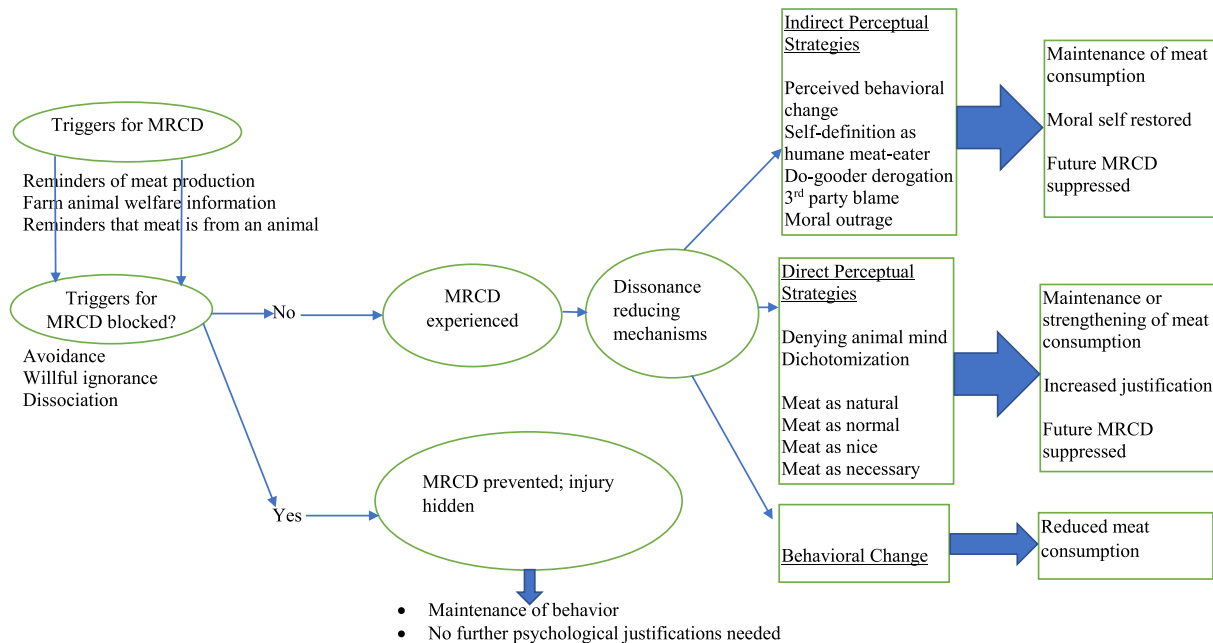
Triggers for MRCD

Reminders of meat production
Farm animal welfare information
Reminders that meat is from an animal

Triggers for MRCD blocked?

Avoidance
Willful ignorance
Dissociation

No

MRCD experienced

Dissonance reducing mechanisms

Yes

MRCD prevented; injury hidden

- Maintenance of behavior
- No further psychological justifications needed

Indirect Perceptual Strategies

Perceived behavioral change
Self-definition as humane meat-eater
Do-gooder derogation
3$^{rd}$ party blame
Moral outrage

Maintenance of meat consumption

Moral self restored

Future MRCD suppressed

Direct Perceptual Strategies

Denying animal mind
Dichotomization

Meat as natural
Meat as normal
Meat as nice
Meat as necessary

Maintenance or strengthening of meat consumption

Increased justification

Future MRCD suppressed

Behavioral Change

Reduced meat consumption